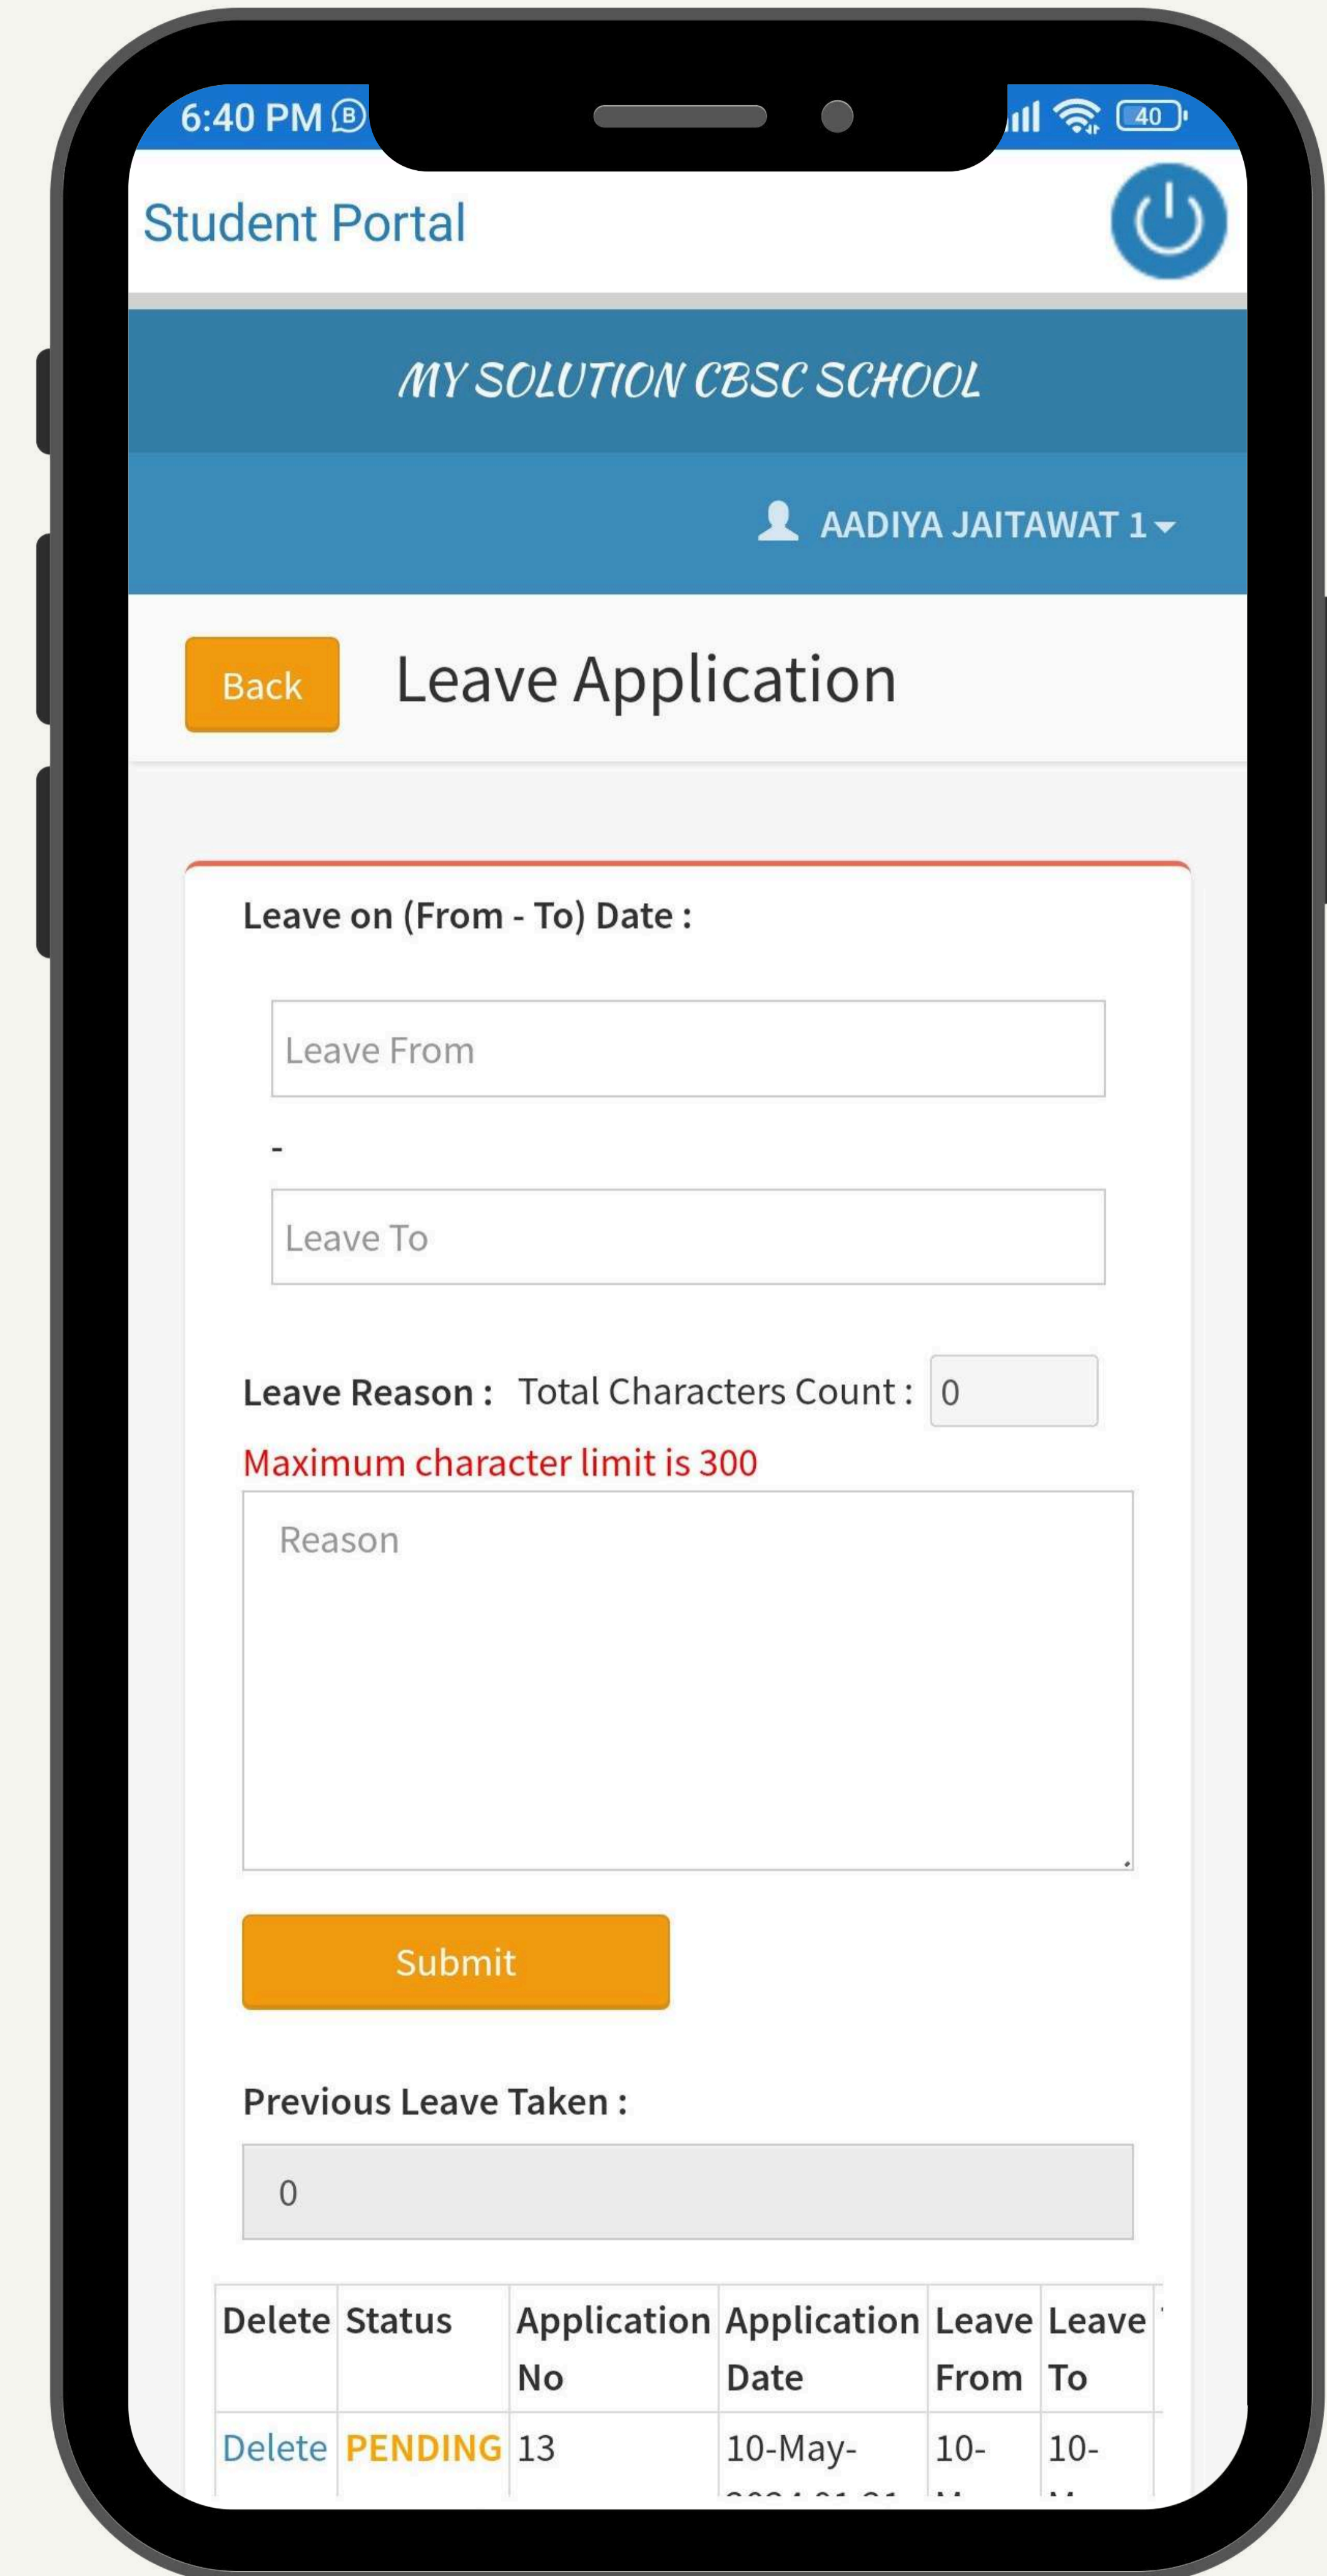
6:40 PM

40

Student Portal

MY SOLUTION CBSC SCHOOL

AADIYA JAITAWAT 1

Back

Leave Application

Leave on (From - To) Date :

Leave From

-

Leave To

Leave Reason : Total Characters Count : 0

Maximum character limit is 300

Reason

Submit

Previous Leave Taken :

0

| Delete | Status | Application No | Application Date | Leave From | Leave To |
|---|---|---|---|---|---|
| Delete | PENDING | 13 | 10-May-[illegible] | 10-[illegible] | 10-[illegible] |